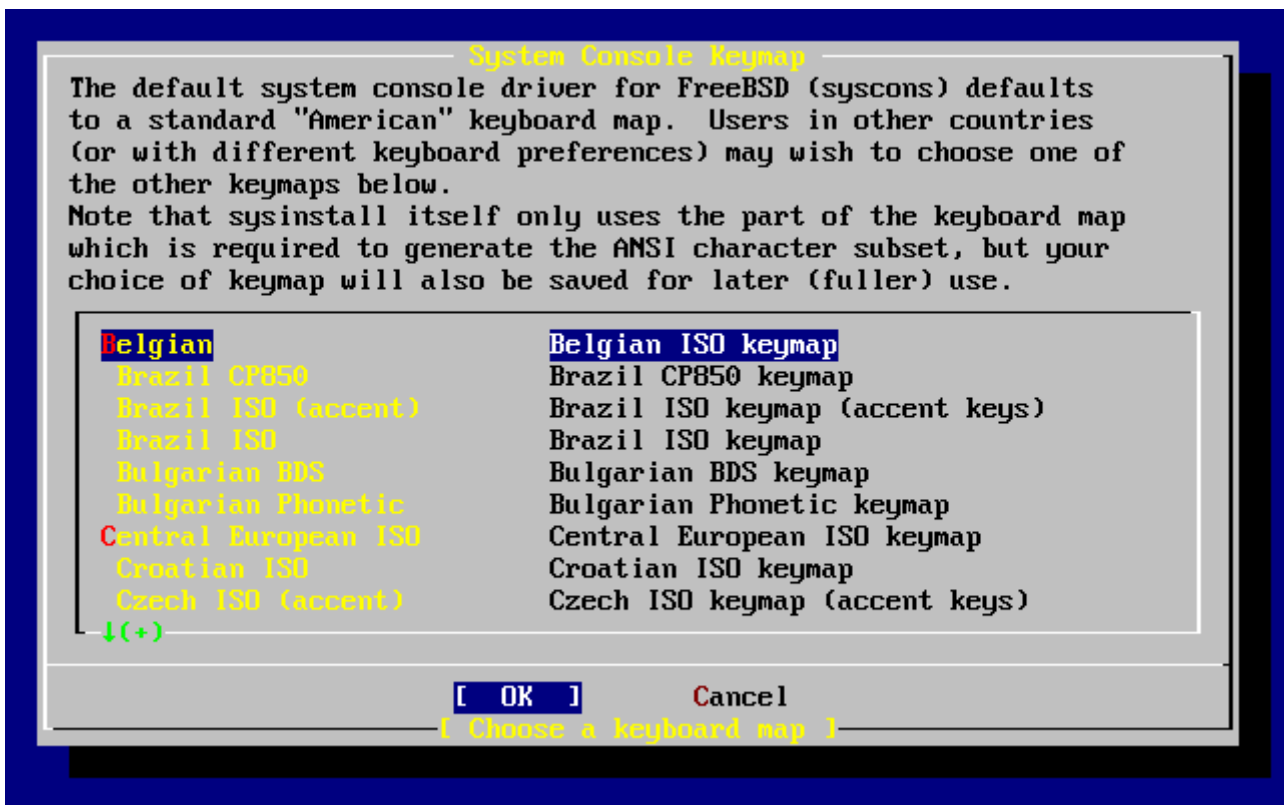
System Console Keymap

The default system console driver for FreeBSD (syscons) defaults to a standard "American" keyboard map. Users in other countries (or with different keyboard preferences) may wish to choose one of the other keymaps below.
Note that sysinstall itself only uses the part of the keyboard map which is required to generate the ANSI character subset, but your choice of keymap will also be saved for later (fuller) use.

| | |
|---|---|
| Belgian | Belgian ISO keymap |
| Brazil CP850 | Brazil CP850 keymap |
| Brazil ISO (accent) | Brazil ISO keymap (accent keys) |
| Brazil ISO | Brazil ISO keymap |
| Bulgarian BDS | Bulgarian BDS keymap |
| Bulgarian Phonetic | Bulgarian Phonetic keymap |
| Central European ISO | Central European ISO keymap |
| Croatian ISO | Croatian ISO keymap |
| Czech ISO (accent) | Czech ISO keymap (accent keys) |

↓(+)

[ OK ] Cancel

[ Choose a keyboard map ]